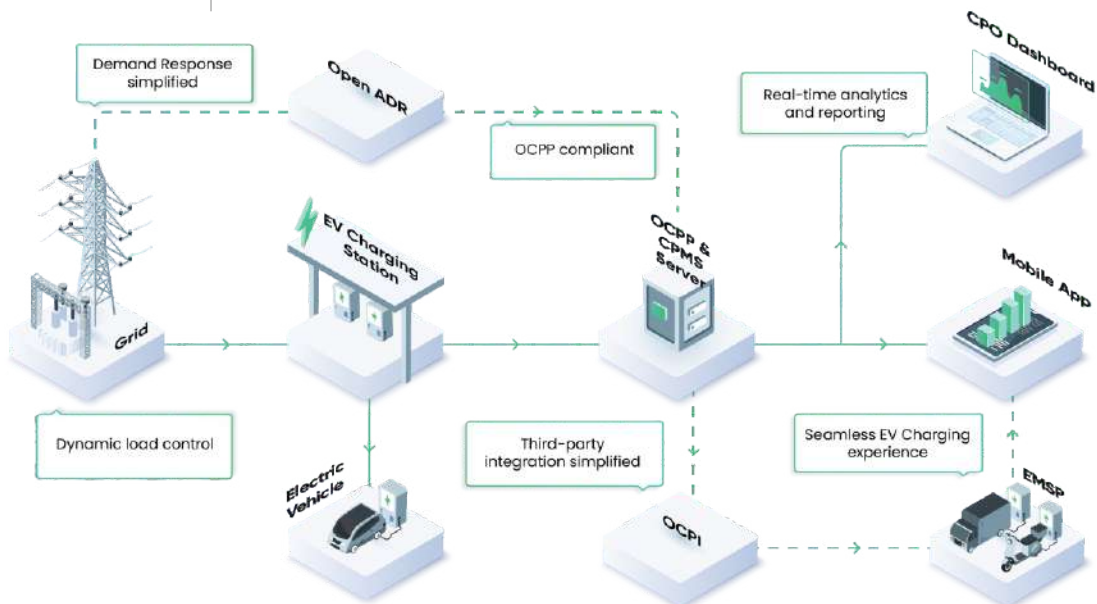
Demand Response simplified

Open ADR

OCPP compliant

Real-time analytics and reporting

CPO Dashboard

EV Charging Station

OCPP & CPMS Server

Mobile App

Grid

Dynamic load control

Third-party integration simplified

Seamless EV Charging experience

EMSP

Electric Vehicle

OCPI